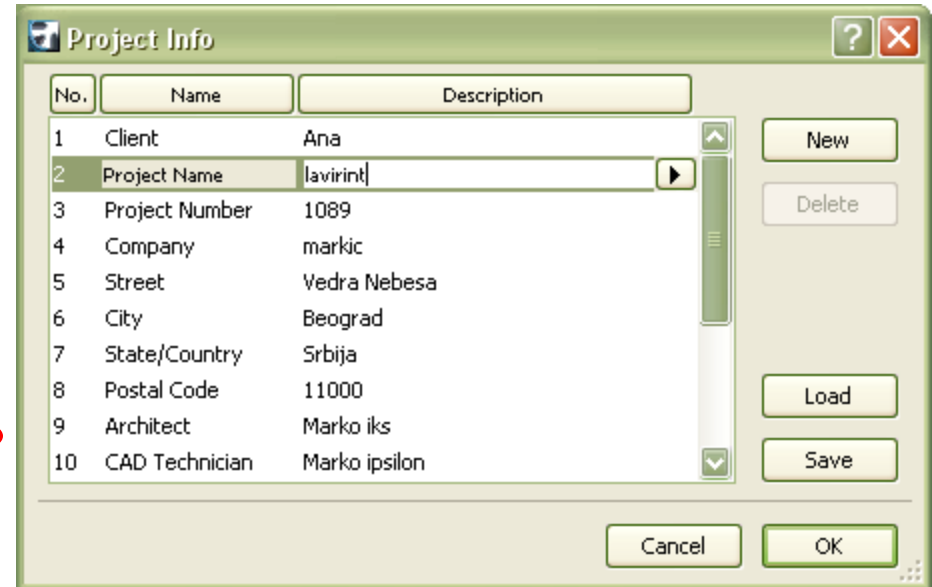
Project Info

| No. | Name | Description |
|---|---|---|
| 1 | Client | Ana |
| 2 | Project Name | lavirint |
| 3 | Project Number | 1089 |
| 4 | Company | markic |
| 5 | Street | Vedra Nebesa |
| 6 | City | Beograd |
| 7 | State/Country | Srbija |
| 8 | Postal Code | 11000 |
| 9 | Architect | Marko iks |
| 10 | CAD Technician | Marko ipsilon |

New
Delete
Load
Save
Cancel
OK